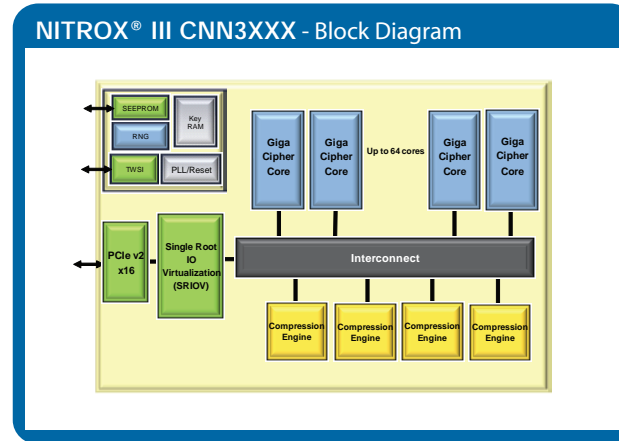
NITROX® III CNN3XXX - Block Diagram

SEEPROM

Key RAM

RNG

TWSI

PLL/Reset

Giga Cipher Core

Giga Cipher Core

Up to 64 cores

Giga Cipher Core

Giga Cipher Core

PCIe v2 x16

Single Root IO Virtualization (SRIOV)

Interconnect

Compression Engine

Compression Engine

Compression Engine

Compression Engine